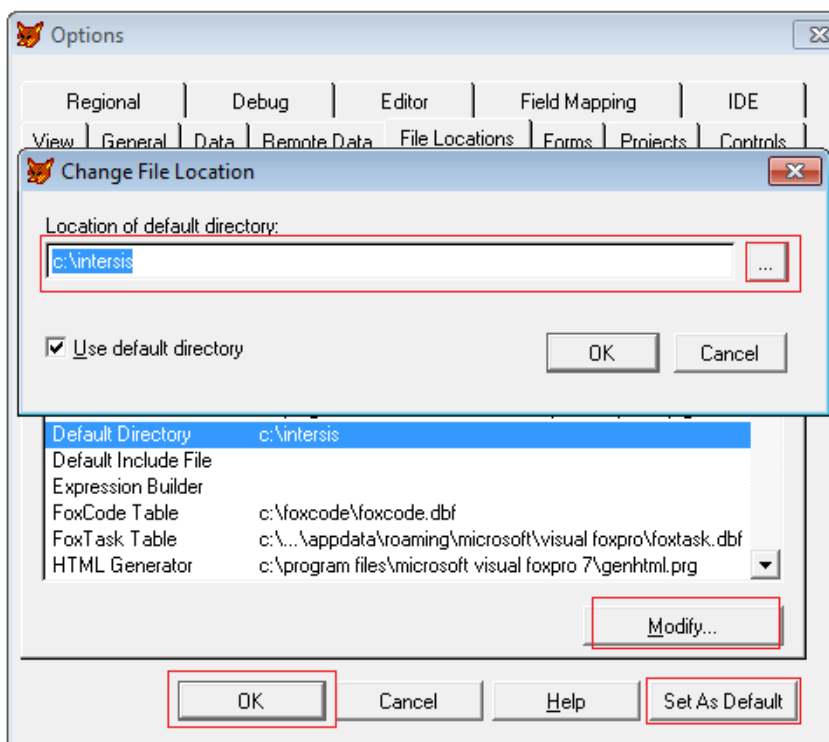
Options

Regional | Debug | Editor | Field Mapping | IDE
View | General | Data | Remote Data | File Locations | Forms | Projects | Controls

Change File Location

Location of default directory:

c:\intersis

...

Use default directory

OK

Cancel

| | |
|---|---|
| Default Directory | c:\intersis |
| Default Include File | |
| Expression Builder | |
| FoxCode Table | c:\foxcode\foxcode.dbf |
| FoxTask Table | c:\...\appdata\roaming\microsoft\visual foxpro\foxtask.dbf |
| HTML Generator | c:\program files\microsoft visual foxpro 7\genhtml.prg |

Modify...

OK

Cancel

Help

Set As Default